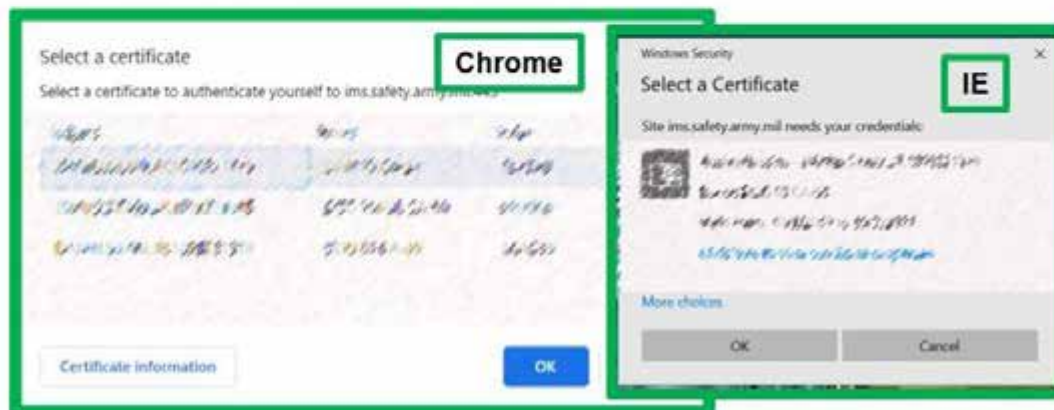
Select a certificate

Chrome

Select a certificate to authenticate yourself to ims.safety.army.mil:443

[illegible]

Certificate information

OK

Windows Security

×

Select a Certificate

IE

Site ims.safety.army.mil needs your credentials:

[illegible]

More choices

OK

Cancel